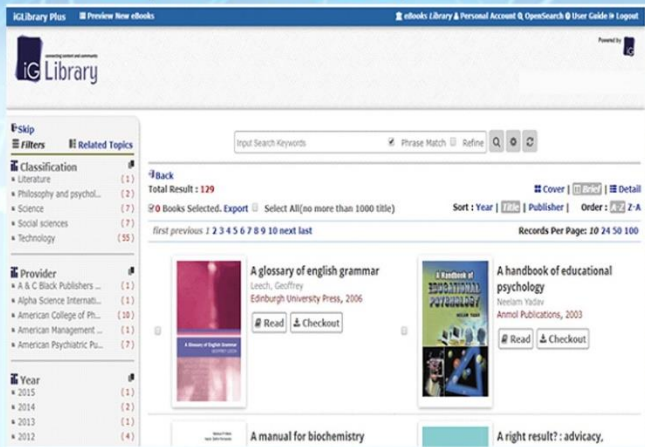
iGLibrary Plus   Preview New eBooks   eBooks Library | Personal Account | OpenSearch | User Guide | Logout

connecting content and community
iG Library
Powered by

Skip
Filters   Related Topics

Classification
Literature (1)
Philosophy and psychol... (2)
Science (7)
Social sciences (7)
Technology (55)

Provider
A & C Black Publishers ... (1)
Alpha Science Internati... (1)
American College of Ph... (10)
American Management ... (1)
American Psychiatric Pu... (1)

Year
2015 (1)
2014 (2)
2013 (1)
2012 (4)

Input Search Keywords   Phrase Match   Refine

Back
Total Result : 129
Cover | Brief | Detail
0 Books Selected. Export   Select All(no more than 1000 title)
Sort : Year | Title | Publisher |   Order : A-Z Z-A
first previous 1 2 3 4 5 6 7 8 9 10 next last
Records Per Page: 10 24 50 100

A glossary of english grammar
Leech, Geoffrey
Edinburgh University Press, 2006
Read   Checkout

A handbook of educational psychology
Neelam Yadav
Anmol Publications, 2003
Read   Checkout

A manual for biochemistry

A right result? : advicacy,